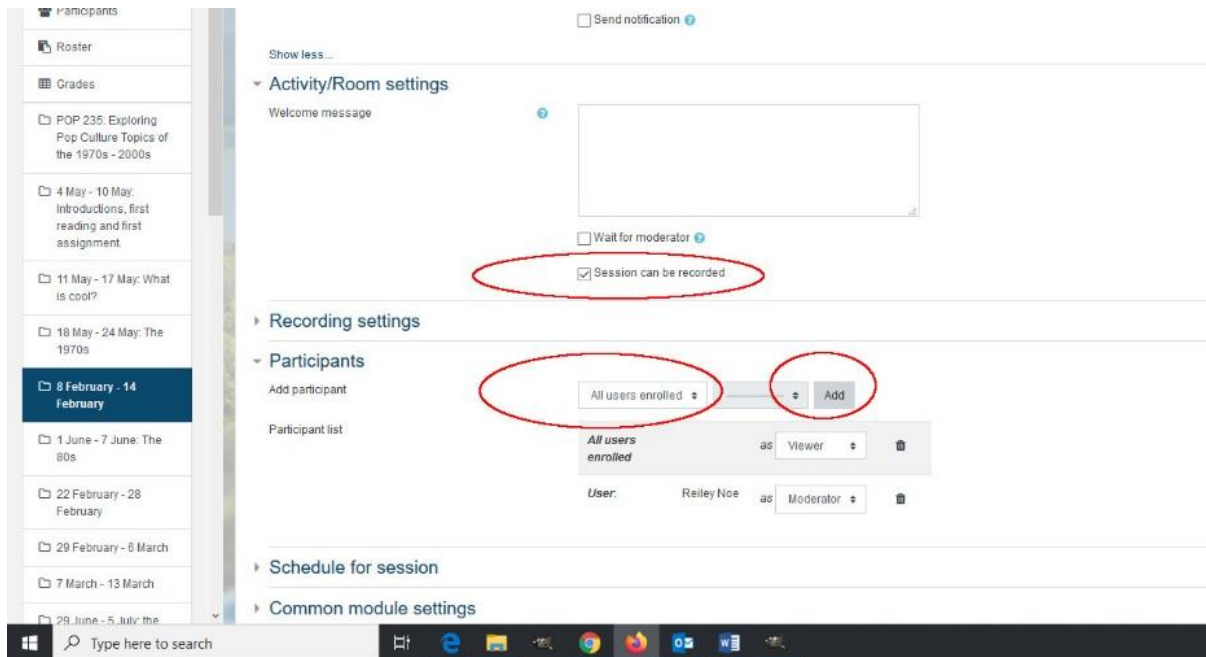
Participants

Roster

Grades

POP 235: Exploring Pop Culture Topics of the 1970s - 2000s

4 May - 10 May: Introductions, first reading and first assignment.

11 May - 17 May: What is cool?

18 May - 24 May: The 1970s

8 February - 14 February

1 June - 7 June: The 80s

22 February - 28 February

29 February - 6 March

7 March - 13 March

29 June - 5 July: the

Send notification

Show less...

Activity/Room settings

Welcome message

Wait for moderator

Session can be recorded

Recording settings

Participants

Add participant

All users enrolled

Add

Participant list

| All users enrolled | as | Viewer |
|---|---|---|
| User: Reiley Noe | as | Moderator |

Schedule for session

Common module settings

Type here to search